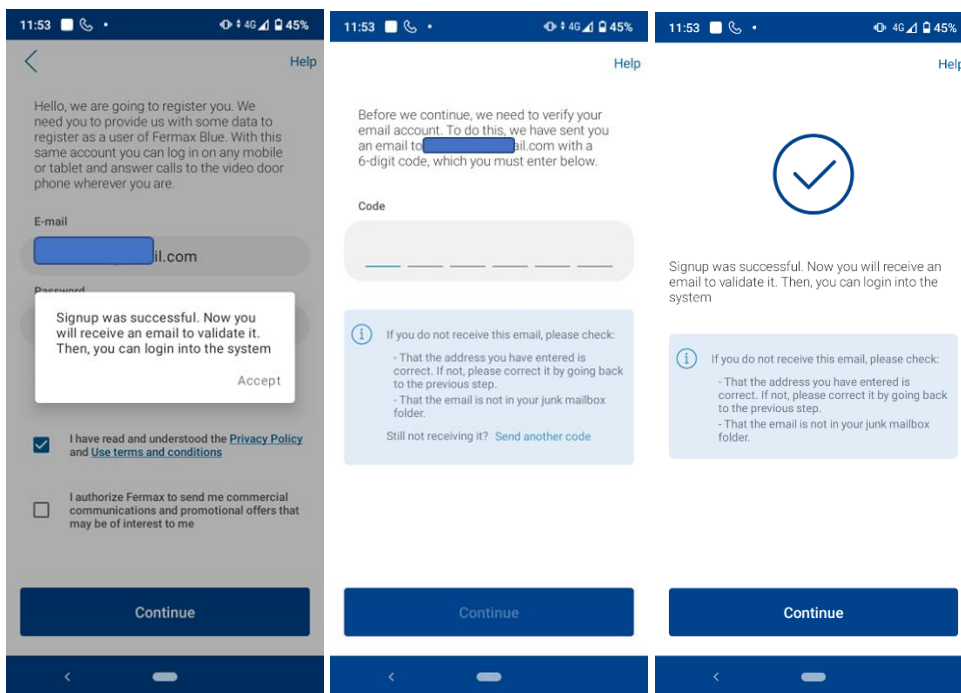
11:53 4G 45%

Help

Hello, we are going to register you. We need you to provide us with some data to register as a user of Fermax Blue. With this same account you can log in on any mobile or tablet and answer calls to the video door phone wherever you are.

E-mail

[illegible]il.com

Password

Signup was successful. Now you will receive an email to validate it. Then, you can login into the system

Accept

I have read and understood the Privacy Policy and Use terms and conditions

I authorize Fermax to send me commercial communications and promotional offers that may be of interest to me

Continue

11:53 4G 45%

Help

Before we continue, we need to verify your email account. To do this, we have sent you an email to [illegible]il.com with a 6-digit code, which you must enter below.

Code

If you do not receive this email, please check:

- That the address you have entered is correct. If not, please correct it by going back to the previous step.

- That the email is not in your junk mailbox folder.

Still not receiving it? Send another code

Continue

11:53 4G 45%

Help

Signup was successful. Now you will receive an email to validate it. Then, you can login into the system

If you do not receive this email, please check:

- That the address you have entered is correct. If not, please correct it by going back to the previous step.

- That the email is not in your junk mailbox folder.

Continue